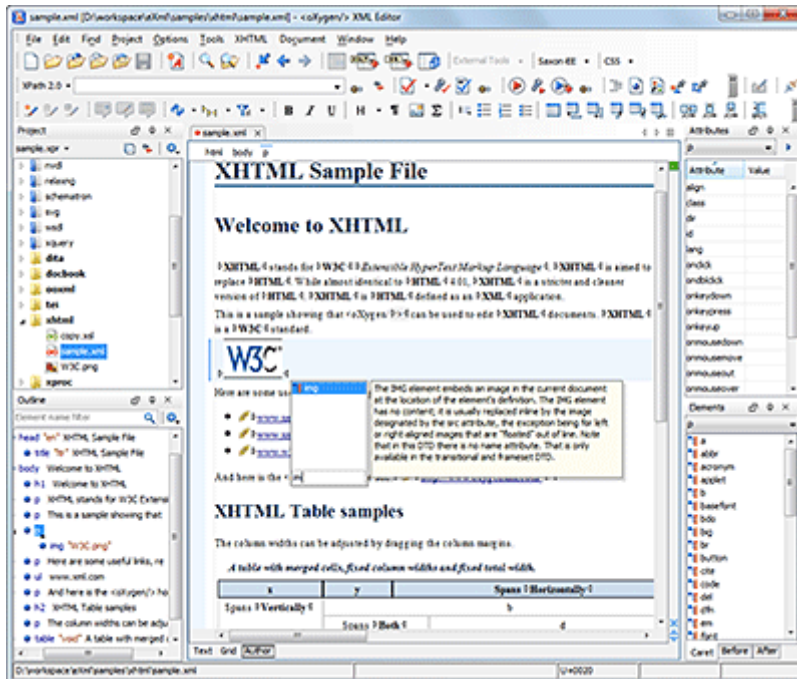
sample.xml [D:\workspace\eXml\samples\xhtml\sample.xml] - <oXygen/> XML Editor

File Edit Find Project Options Tools XHTML Document Window Help

External Tools Saxon-EE CSS

XPath 2.0

Project

sample.xpr

nvdl
relaxng
schematron
svg
wsdl
xquery
dita
docbook
ooxml
tei
xhtml
copy.xsl
sample.xml
W3C.png
xproc

Outline

Element name filter

head "en" XHTML Sample File
title "fo" XHTML Sample File
body Welcome to XHTML
h1 Welcome to XHTML
p XHTML stands for W3C Extensi
p This is a sample showing that
p
img "W3C.png"
p Here are some useful links, re
ul www.xml.com
p And here is the <oXygen/> ho
h2 XHTML Table samples
p The column widths can be adju
table "wed" A table with merged c

sample.xml

html body p

XHTML Sample File

Welcome to XHTML

XHTML stands for W3C Extensible HyperText Markup Language. XHTML is aimed to replace HTML. While almost identical to HTML 4.01, XHTML is a stricter and cleaner version of HTML. XHTML is HTML defined as an XML application.

This is a sample showing that <oXygen/> can be used to edit XHTML documents. XHTML is a W3C standard.

W3C

Here are some us

www.xm
www.xs
www.xs

And here is the

img

The IMG element embeds an image in the current document at the location of the element's definition. The IMG element has no content; it is usually replaced inline by the image designated by the src attribute, the exception being for left or right-aligned images that are "floated" out of line. Note that in this DTD there is no name attribute. That is only available in the transitional and frameset DTD.

XHTML Table samples

The column widths can be adjusted by dragging the column margins.

A table with merged cells, fixed column widths and fixed total width.

| x | y | Spans Horizontally |
|---|---|---|
| Spans Vertically | | b |
| | Spans Both | d |

Text Grid Author

Attributes

Attribute Value

align
class
dir
id
lang
onclick
ondblclick
onkeydown
onkeypress
onkeyup
onmousedown
onmousemove
onmouseout
onmouseover

Elements

a
abbr
acronym
applet
b
basefont
bdo
big
br
button
cite
code
del
dfn
em
font

Caret Before After

D:\workspace\eXml\samples\xhtml\sample.xml

U+0020